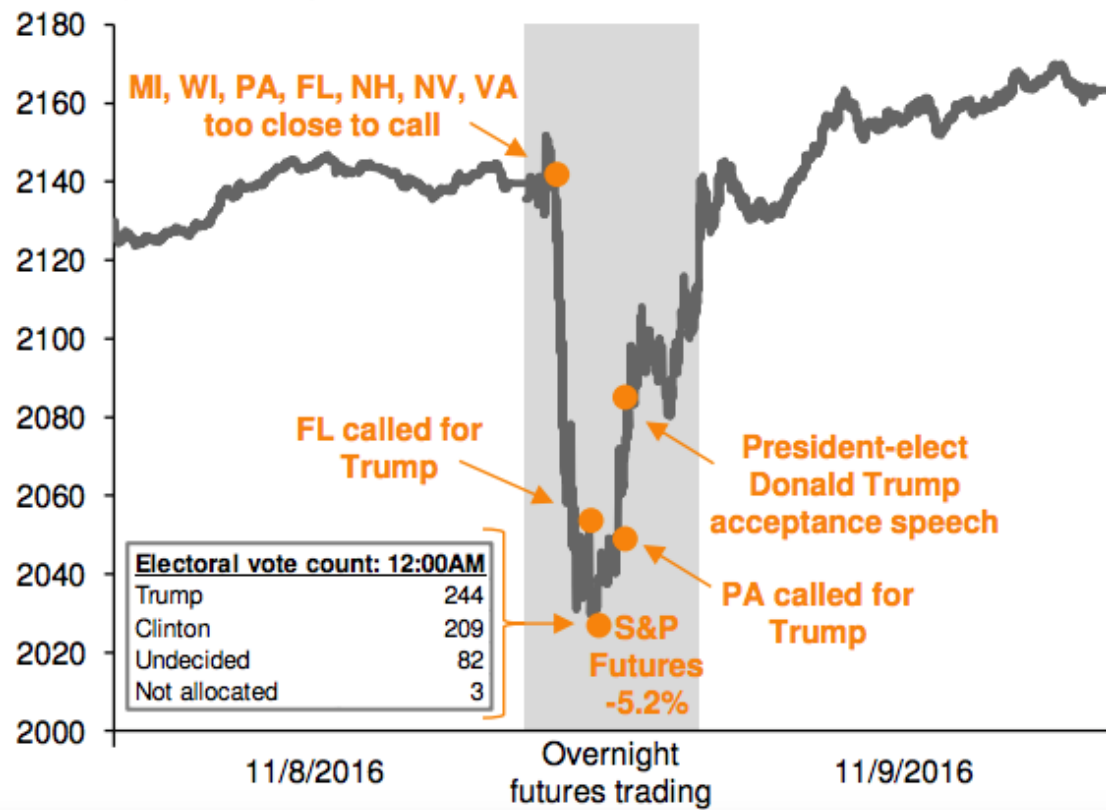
2180
2160
2140
2120
2100
2080
2060
2040
2020
2000

MI, WI, PA, FL, NH, NV, VA too close to call

FL called for Trump

President-elect Donald Trump acceptance speech

PA called for Trump

S&P Futures -5.2%

| Electoral vote count: 12:00AM | |
|---|---|
| Trump | 244 |
| Clinton | 209 |
| Undecided | 82 |
| Not allocated | 3 |

11/8/2016
Overnight futures trading
11/9/2016